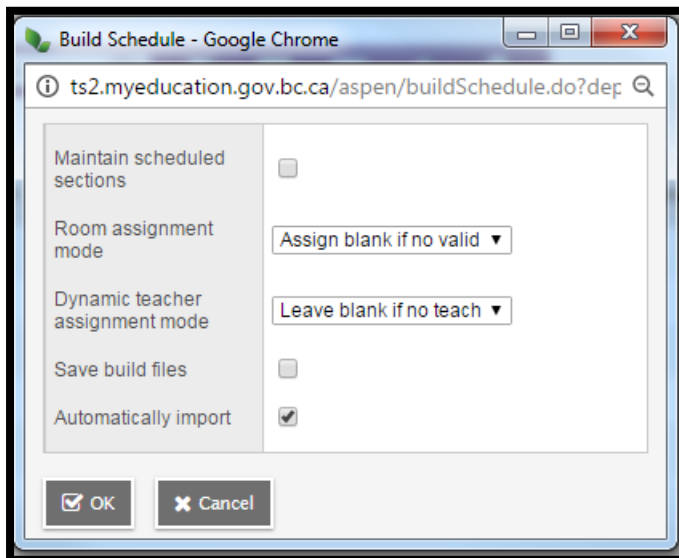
Build Schedule - Google Chrome

ts2.myeducation.gov.bc.ca/aspen/buildSchedule.do?dep

Maintain scheduled sections

Room assignment mode

Assign blank if no valid

Dynamic teacher assignment mode

Leave blank if no teach

Save build files

Automatically import

OK

Cancel